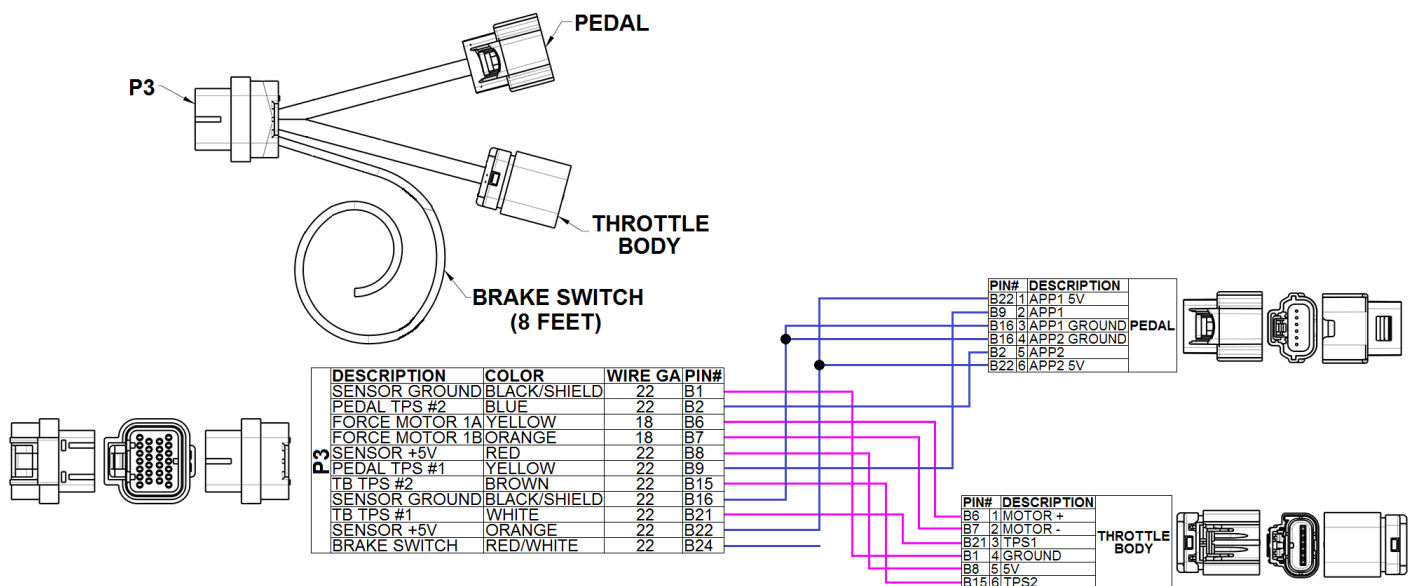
PEDAL

P3

THROTTLE BODY

BRAKE SWITCH (8 FEET)

| PIN# | | DESCRIPTION |
|---|---|---|
| B22 | 1 | APP1 5V |
| B9 | 2 | APP1 |
| B16 | 3 | APP1 GROUND |
| B16 | 4 | APP2 GROUND |
| B2 | 5 | APP2 |
| B22 | 6 | APP2 5V |

PEDAL

P3

| DESCRIPTION | COLOR | WIRE GA | PIN# |
|---|---|---|---|
| SENSOR GROUND | BLACK/SHIELD | 22 | B1 |
| PEDAL TPS #2 | BLUE | 22 | B2 |
| FORCE MOTOR 1A | YELLOW | 18 | B6 |
| FORCE MOTOR 1B | ORANGE | 18 | B7 |
| SENSOR +5V | RED | 22 | B8 |
| PEDAL TPS #1 | YELLOW | 22 | B9 |
| TB TPS #2 | BROWN | 22 | B15 |
| SENSOR GROUND | BLACK/SHIELD | 22 | B16 |
| TB TPS #1 | WHITE | 22 | B21 |
| SENSOR +5V | ORANGE | 22 | B22 |
| BRAKE SWITCH | RED/WHITE | 22 | B24 |

| PIN# | | DESCRIPTION |
|---|---|---|
| B6 | 1 | MOTOR + |
| B7 | 2 | MOTOR - |
| B21 | 3 | TPS1 |
| B1 | 4 | GROUND |
| B8 | 5 | 5V |
| B15 | 6 | TPS2 |

THROTTLE BODY